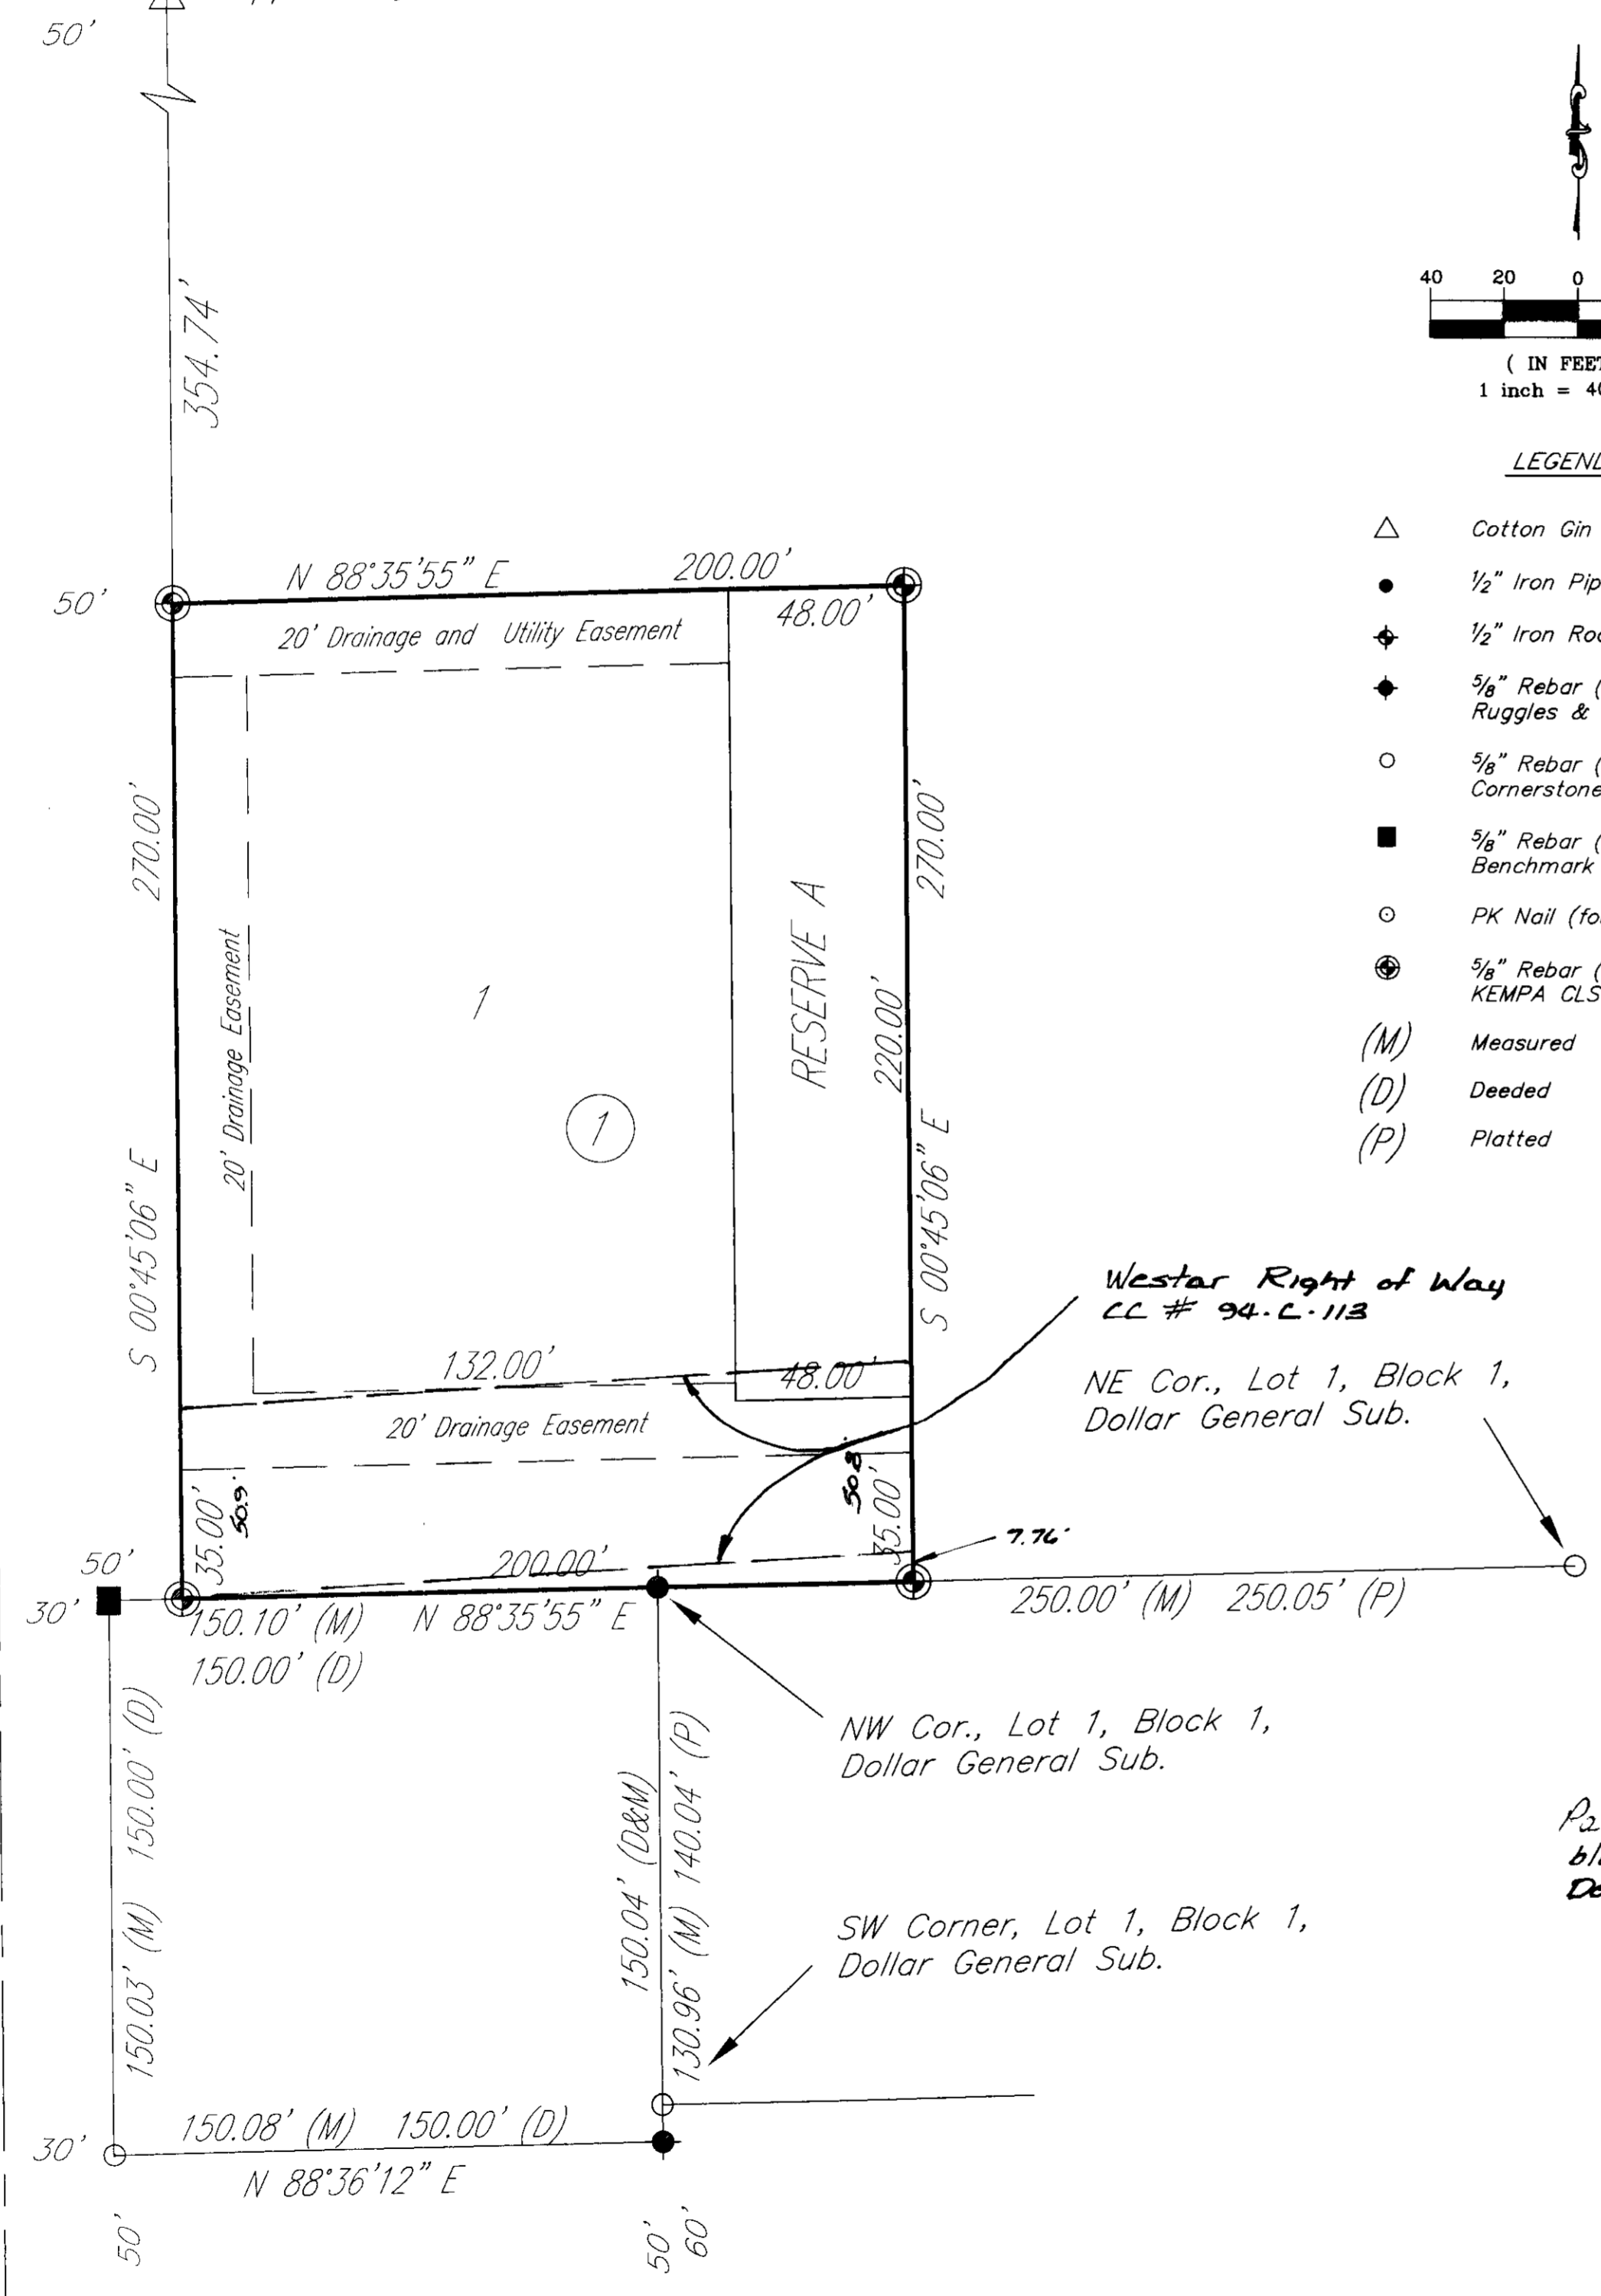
50'

354.74'

40 20 0

( IN FEET
1 inch = 4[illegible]

LEGEND

Cotton Gin

½" Iron Pip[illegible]

½" Iron Ro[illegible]

⅝" Rebar ( Ruggles &

⅝" Rebar ( Cornerstone

⅝" Rebar ( Benchmark

PK Nail (fo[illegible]

⅝" Rebar ( KEMPA CLS

(M) Measured

(D) Deeded

(P) Platted

50'

N 88°35'55" E 200.00'

48.00'

20' Drainage and Utility Easement

270.00'

270.00'

20' Drainage Easement

1

1

RESERVE A

220.00'

S 00°45'06" E

S 00°45'06" E

Westar Right of Way
CC # 94-C-113

132.00'

48.00'

NE Cor., Lot 1, Block 1, Dollar General Sub.

20' Drainage Easement

50.9'

35.00'

50.8'

35.00'

7.76'

50'

200.00'

30'

150.10' (M) N 88°35'55" E
150.00' (D)

250.00' (M) 250.05' (P)

NW Cor., Lot 1, Block 1, Dollar General Sub.

150.03' (M) 150.00' (D)

150.04' (D&M) 140.04' (P)

130.96' (M)

SW Corner, Lot 1, Block 1, Dollar General Sub.

P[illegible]
b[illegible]
D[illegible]

30'

150.08' (M) 150.00' (D)

N 88°36'12" E

50'

50'
60'